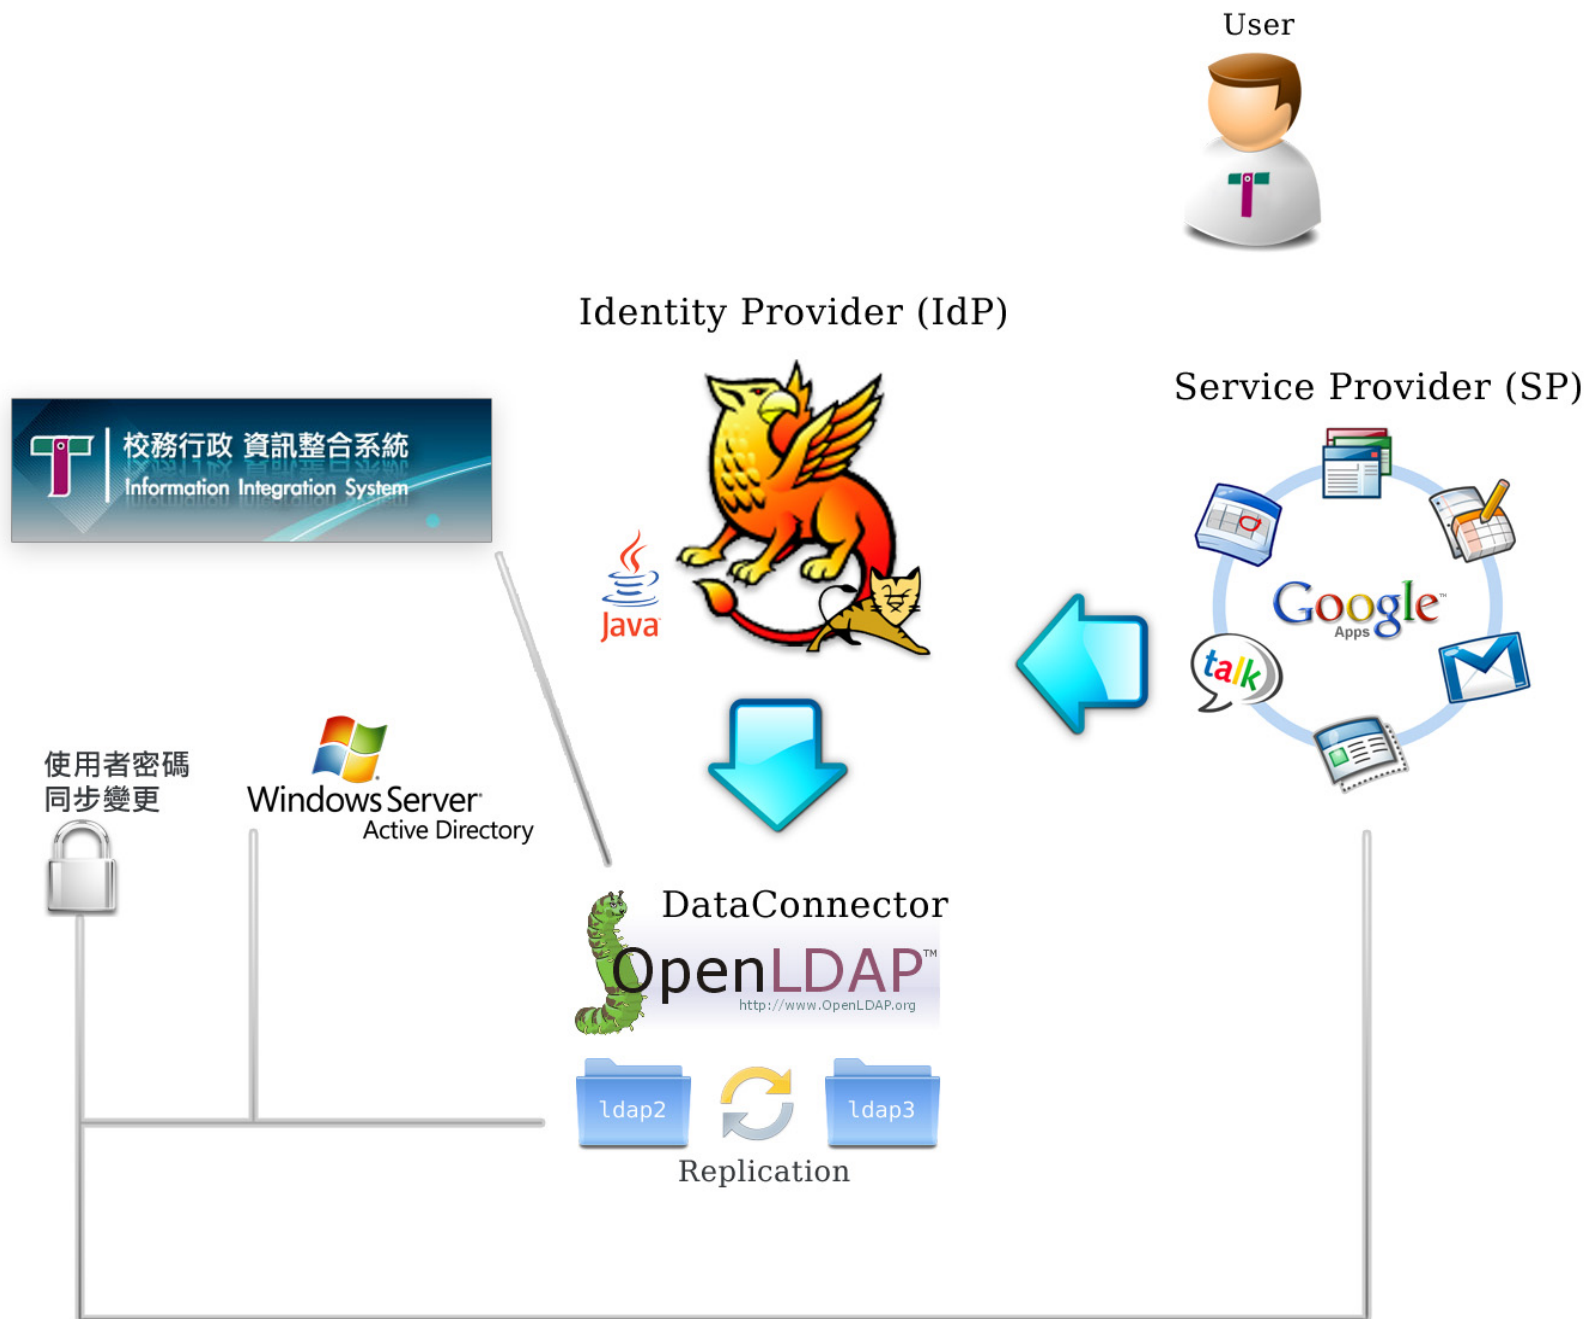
User

Identity Provider (IdP)

Service Provider (SP)

校務行政 資訊整合系統
Information Integration System

Java

Google Apps

talk

使用者密碼
同步變更

Windows Server
Active Directory

DataConnector

OpenLDAP™
http://www.OpenLDAP.org

ldap2

ldap3

Replication